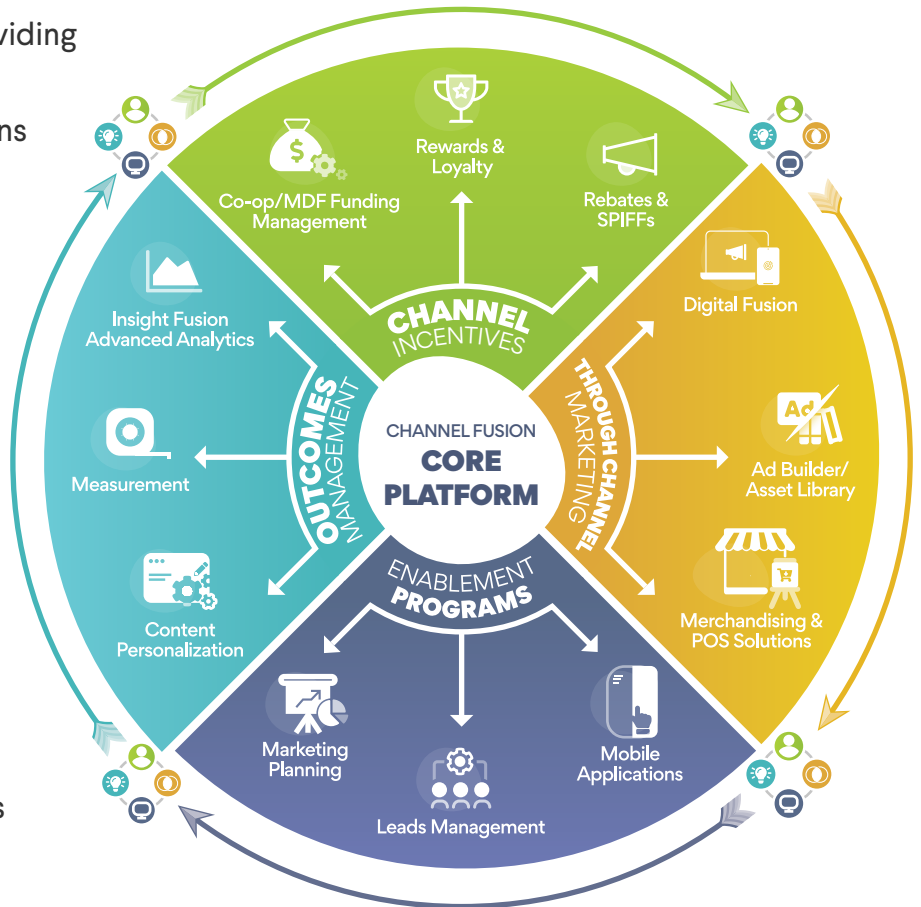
viding

ns

s

Rewards & Loyalty

Co-op/MDF Funding Management

Rebates & SPIFFs

CHANNEL INCENTIVES

Digital Fusion

THROUGH CHANNEL MARKETING

Ad

Ad Builder/ Asset Library

Merchandising & POS Solutions

CHANNEL FUSION
CORE PLATFORM

Insight Fusion Advanced Analytics

OUTCOMES MANAGEMENT

Measurement

Content Personalization

ENABLEMENT PROGRAMS

Marketing Planning

Leads Management

Mobile Applications